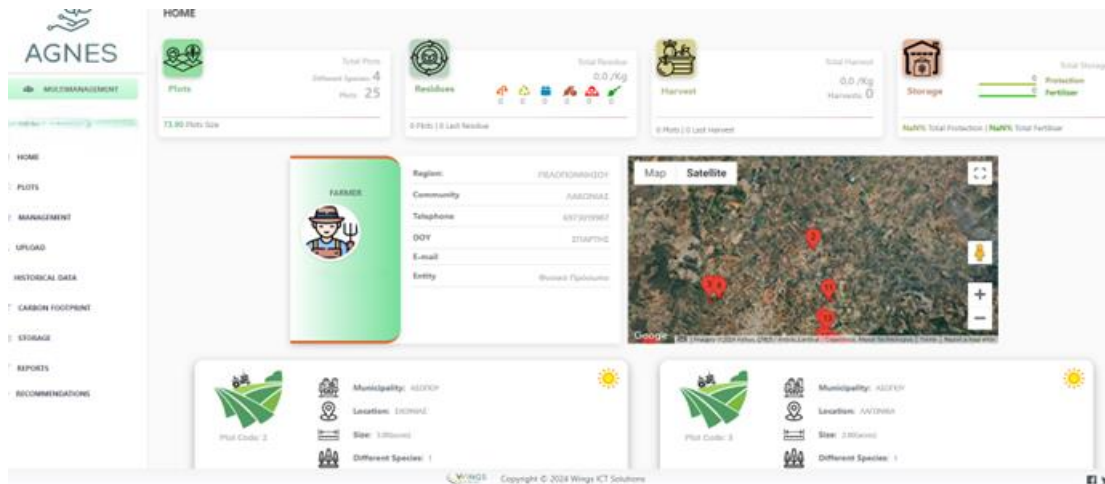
AGNES

MULTIMANAGEMENT

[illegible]

HOME

PLOTS

MANAGEMENT

UPLOAD

HISTORICAL DATA

CARBON FOOTPRINT

STORAGE

REPORTS

RECOMMENDATIONS

HOME

Plots

Total Plots

Different Species 4

Plots 25

73.90 Plots Size

Residues

Total Residue

0.0 /Kg

0 0 0 0 0 0

0 Plots | 0 Last Residue

Harvest

Total Harvest

0.0 /Kg

Harvests 0

0 Plots | 0 Last Harvest

Storage

Total Storage

0 Protection

0 Fertilizer

NaN% Total Protection | NaN% Total Fertilizer

FARMER

| Region | ΠΕΛΟΠΟΝΝΗΣΟΥ |
|---|---|
| Community | ΛΑΚΩΝΙΑΣ |
| Telephone | 6973019987 |
| DOY | ΣΠΑΡΤΗΣ |
| E-mail | |
| Entity | Φυσικό Πρόσωπο |

Map Satellite

Google

Plot Code: 2

Municipality: ΑΣΟΠΟΥ

Location: ΣΚΟΥΡΑΣ

Size: 3.00(acres)

Different Species: 1

Plot Code: 3

Municipality: ΑΣΟΠΟΥ

Location: ΛΑΓΚΑΔΑ

Size: 3.00(acres)

Different Species: 1

WINGS Copyright © 2024 Wings ICT Solutions